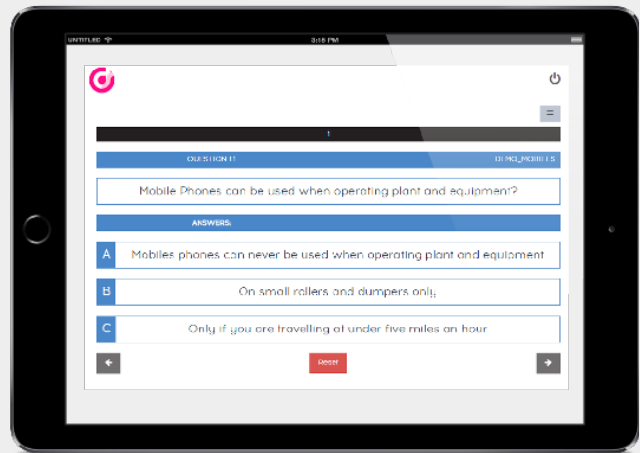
UNTITLED

3:15 PM

1

QUESTION 1!

DEMO_MOBILES

Mobile Phones can be used when operating plant and equipment?

ANSWERS:

A
Mobiles phones can never be used when operating plant and equipment

B
On small rollers and dumpers only.

C
Only if you are travelling at under five miles an hour

Reset